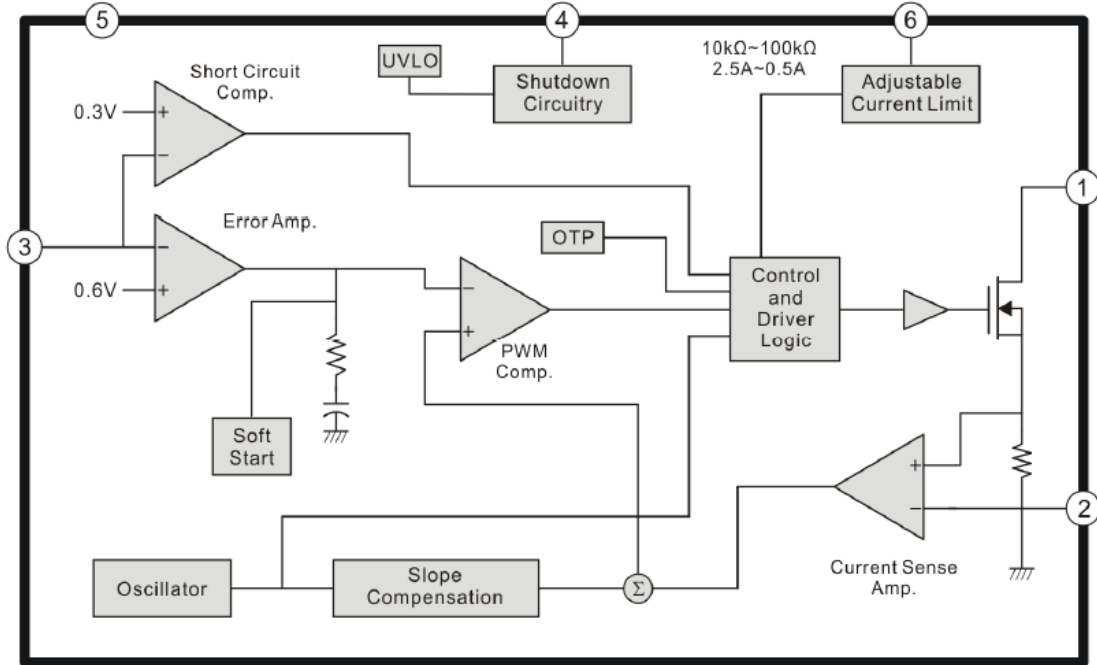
5

4

6

UVLO

Shutdown Circuitry

10kΩ~100kΩ
2.5A~0.5A

Adjustable Current Limit

Short Circuit Comp.

0.3V

+

−

Error Amp.

3

−

0.6V

+

OTP

−

+

PWM Comp.

Control and Driver Logic

1

Soft Start

+

−

2

Current Sense Amp.

Oscillator

Slope Compensation

Σ